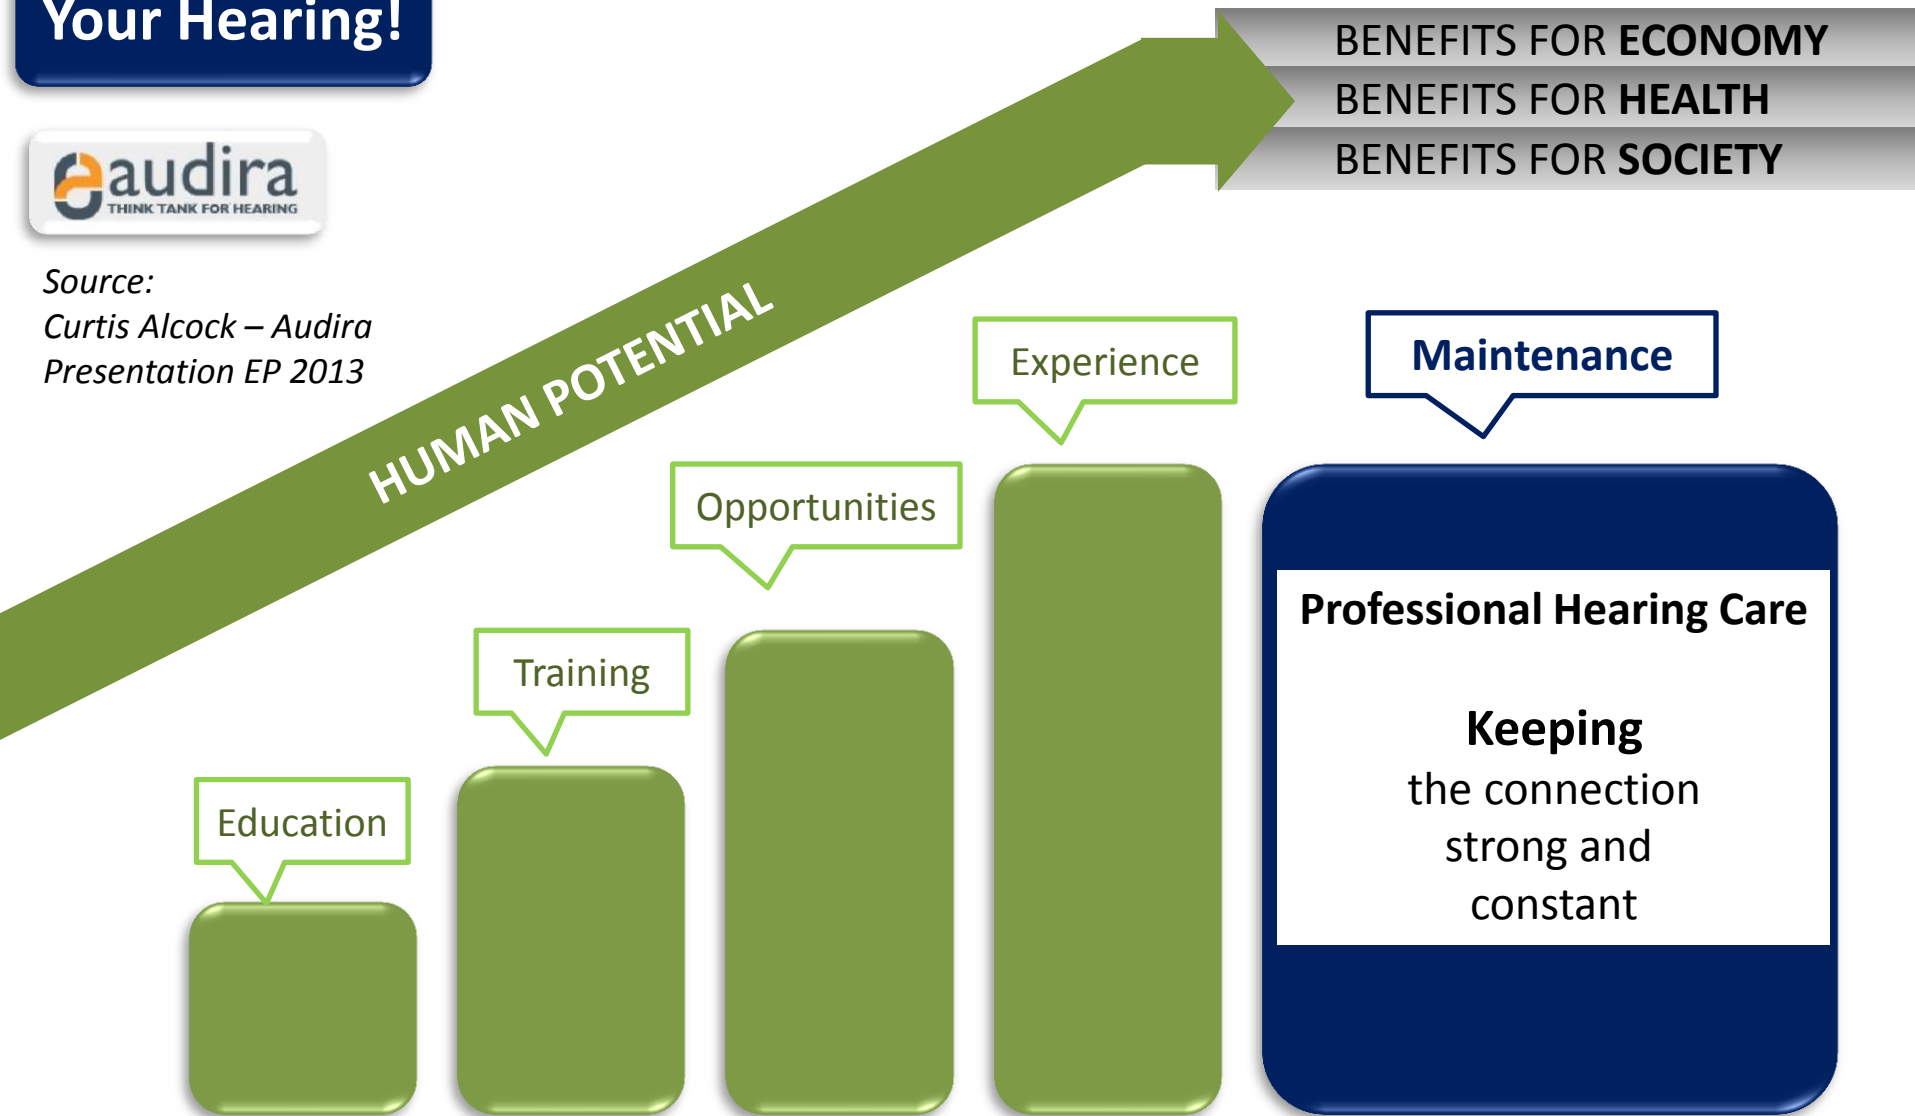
Your Hearing!

audira
THINK TANK FOR HEARING

Source:
Curtis Alcock – Audira
Presentation EP 2013

HUMAN POTENTIAL

BENEFITS FOR ECONOMY
BENEFITS FOR HEALTH
BENEFITS FOR SOCIETY

Education

Training

Opportunities

Experience

Maintenance

Professional Hearing Care

Keeping
the connection strong and constant